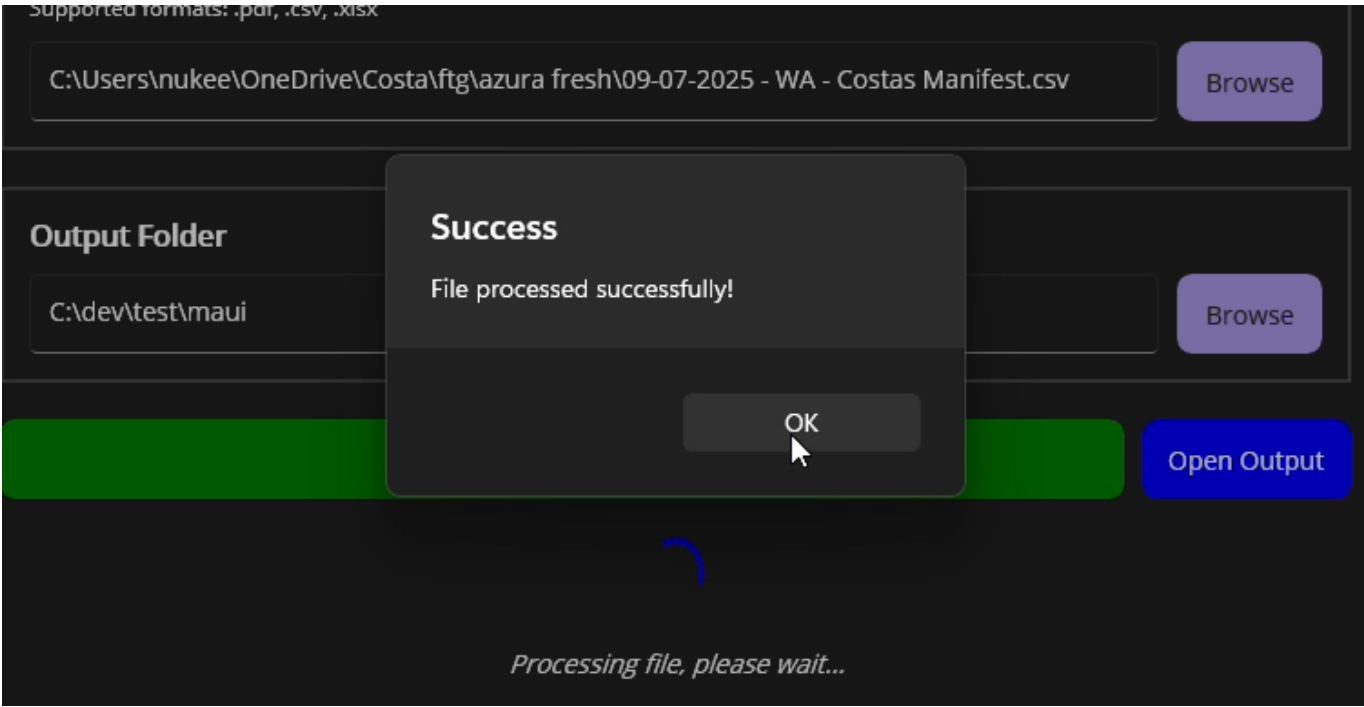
Supported formats: .pdf, .csv, .xlsx

C:\Users\nukee\OneDrive\Costa\ftg\azura fresh\09-07-2025 - WA - Costas Manifest.csv

Browse

Output Folder

C:\dev\test\maui

Browse

Success

File processed successfully!

OK

Open Output

Processing file, please wait...